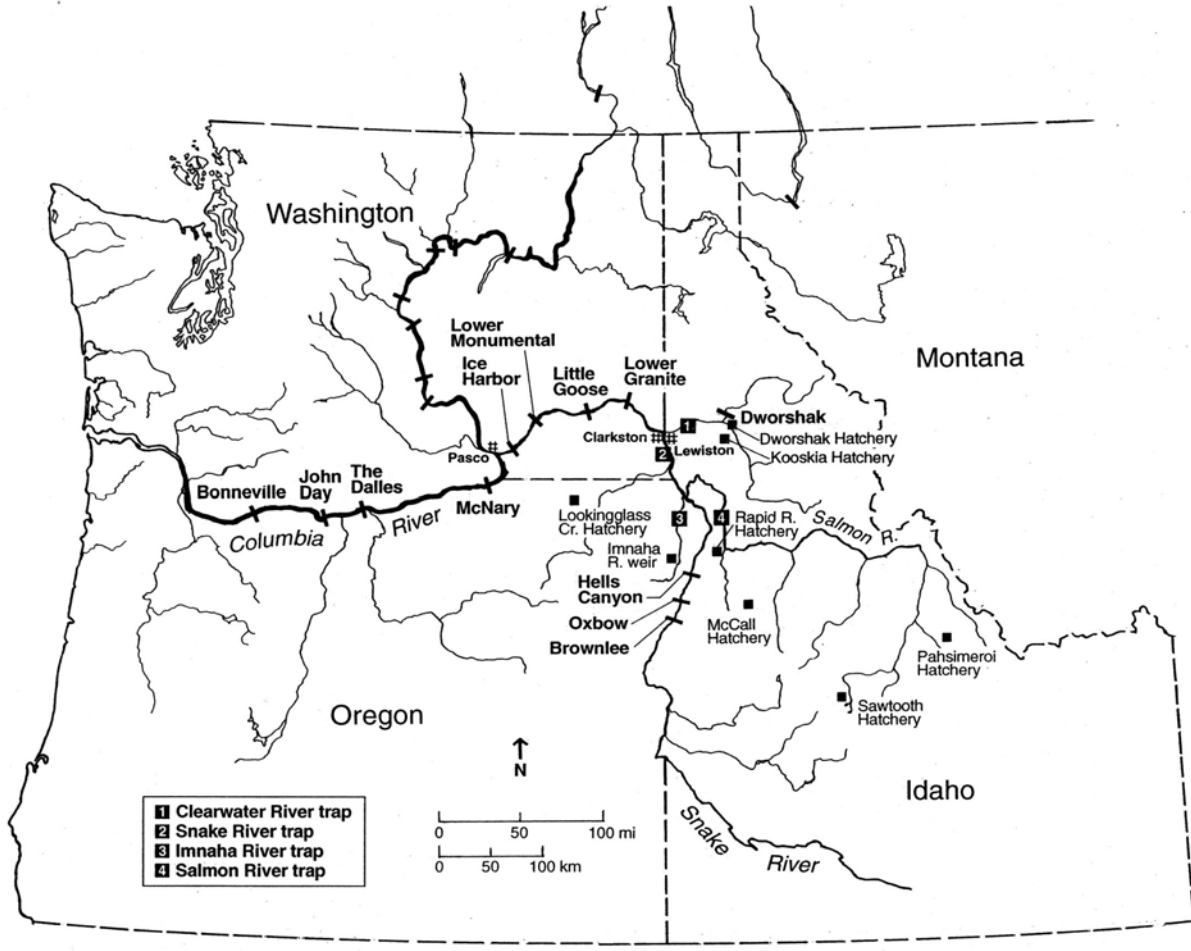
Washington

Montana

Lower Monumental

Ice Harbor

Little Goose

Lower Granite

Dworshak

Dworshak Hatchery

Kooskia Hatchery

Clarkston

Lewiston

Pasco

Bonneville

John Day

The Dalles

McNary

Columbia

River

Lookingglass Cr. Hatchery

Imnaha R. weir

Rapid R. Hatchery

Salmon R.

Hells Canyon

Oxbow

Brownlee

McCall Hatchery

Pahsimeroi Hatchery

Sawtooth Hatchery

Oregon

N

Idaho

Snake

River

1 Clearwater River trap
2 Snake River trap
3 Imnaha River trap
4 Salmon River trap

0 50 100 mi

0 50 100 km